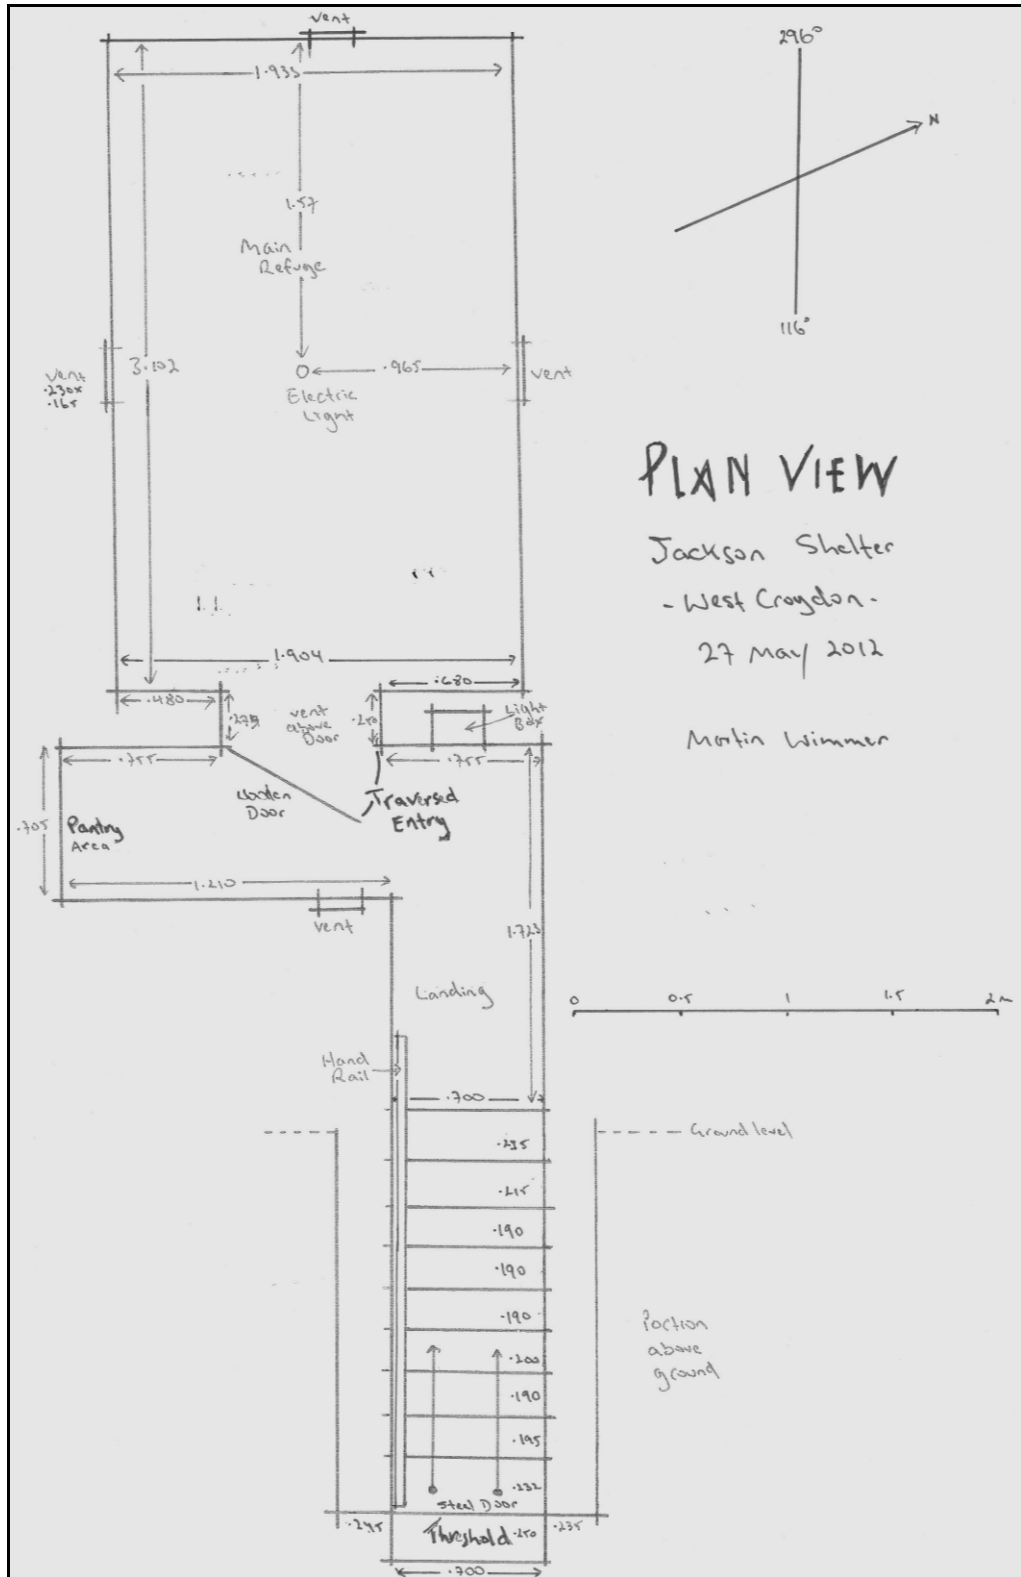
Vent

1.935

296°

N

1.57

Main Refuge

116°

Vent .230x .165

3.102

Electric Light

.965

Vent

PLAN VIEW

Jackson Shelter

- West Croydon -

27 May 2012

Martin Wimmer

1.904

.480

.275

vent above Door

.250

.680

Light Box

.755

Wooden Door

Traversed Entry

.755

.705

Panting Area

1.210

Vent

1.723

Landing

0 0.5 1 1.5 2m

Hand Rail

.700

Ground level

.235

.215

.190

.190

.190

.200

.190

.195

.232

Portion above ground

Steel Door

.245

Threshold .250

.235

.700